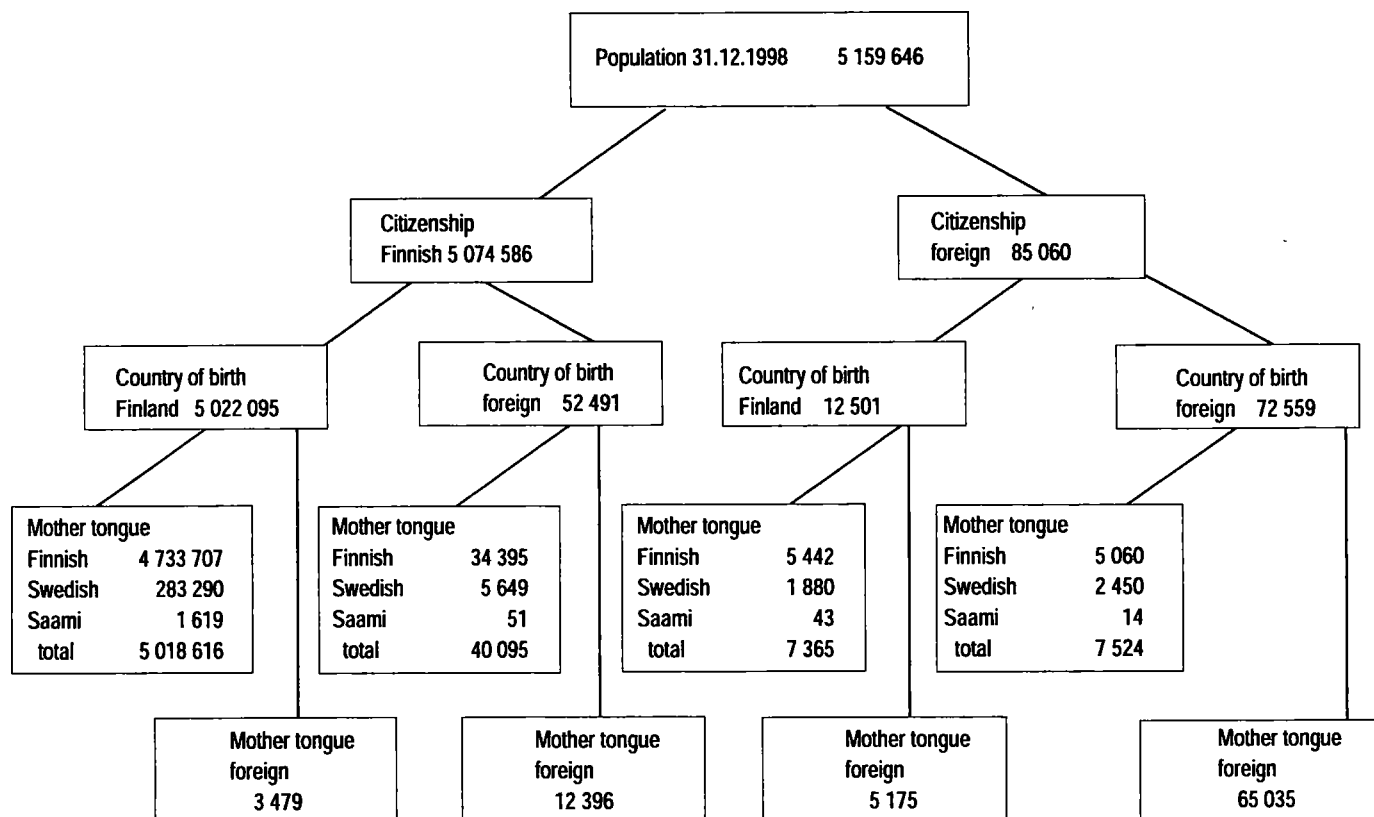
Population 31.12.1998 5 159 646

Citizenship
Finnish 5 074 586

Citizenship
foreign 85 060

Country of birth
Finland 5 022 095

Country of birth
foreign 52 491

Country of birth
Finland 12 501

Country of birth
foreign 72 559

Mother tongue
Finnish 4 733 707
Swedish 283 290
Saami 1 619
total 5 018 616

Mother tongue
Finnish 34 395
Swedish 5 649
Saami 51
total 40 095

Mother tongue
Finnish 5 442
Swedish 1 880
Saami 43
total 7 365

Mother tongue
Finnish 5 060
Swedish 2 450
Saami 14
total 7 524

Mother tongue
foreign
3 479

Mother tongue
foreign
12 396

Mother tongue
foreign
5 175

Mother tongue
foreign
65 035